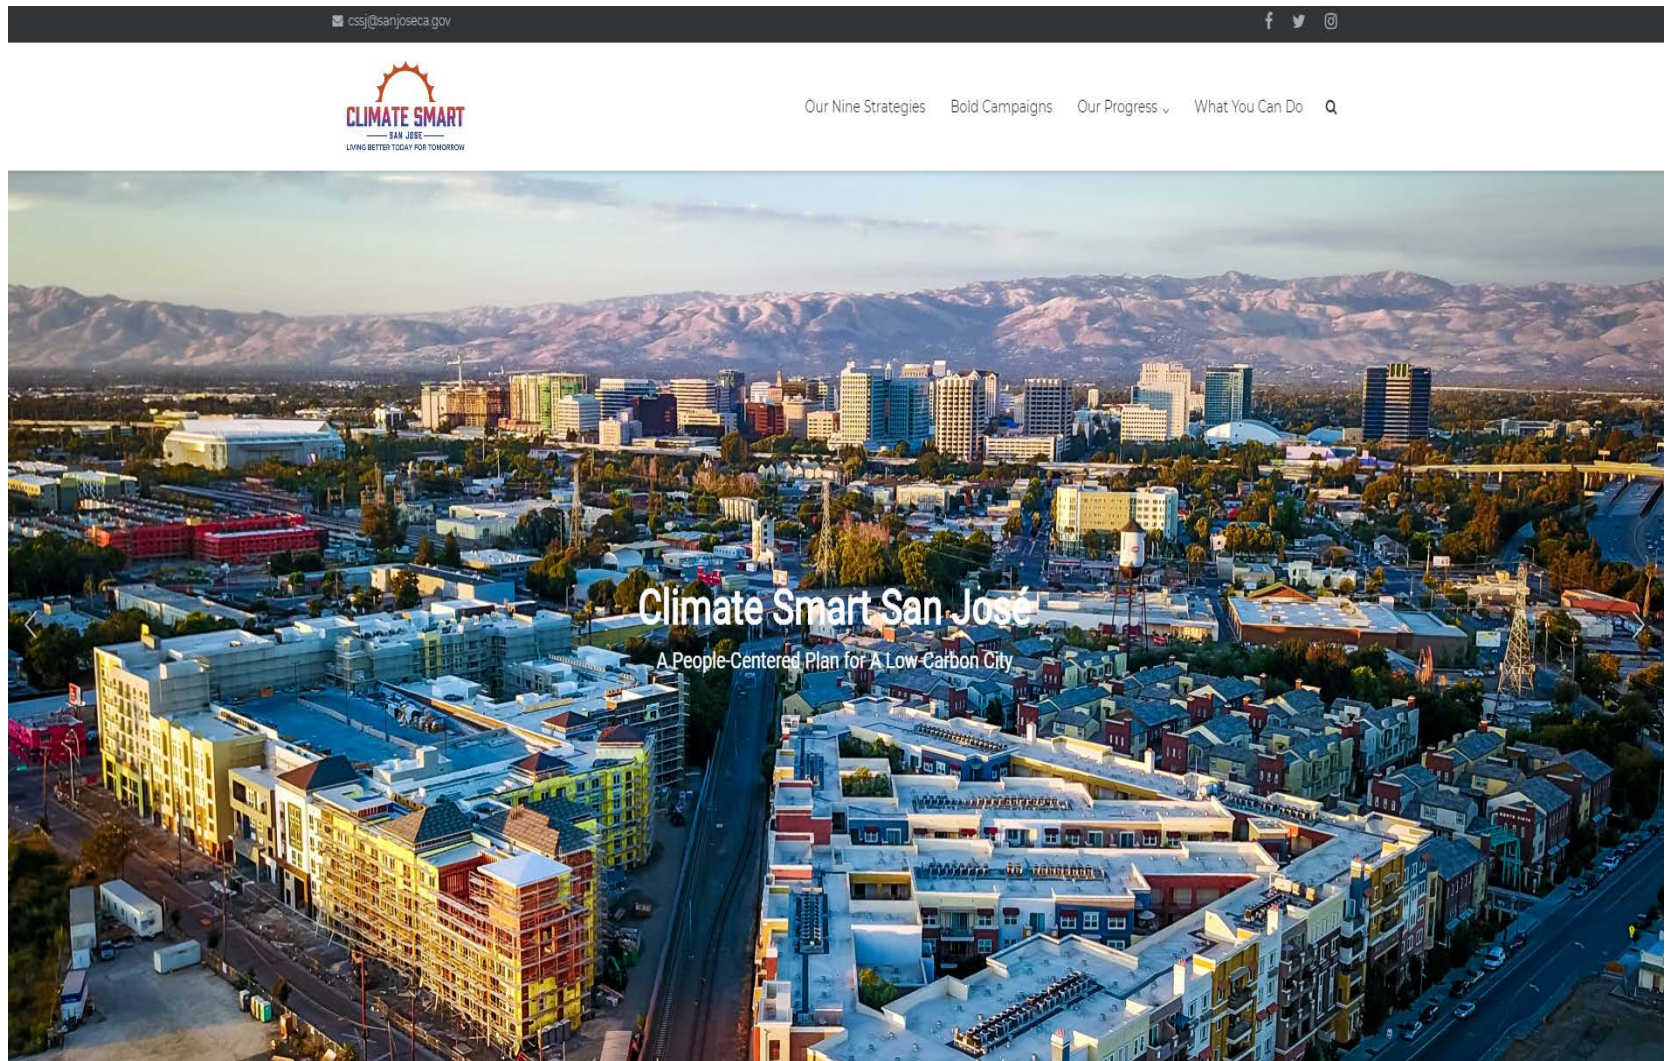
cssj@sanjoseca.gov

CLIMATE SMART
SAN JOSE
LIVING BETTER TODAY FOR TOMORROW

Our Nine Strategies Bold Campaigns Our Progress What You Can Do

Climate Smart San José
A People-Centered Plan for A Low-Carbon City